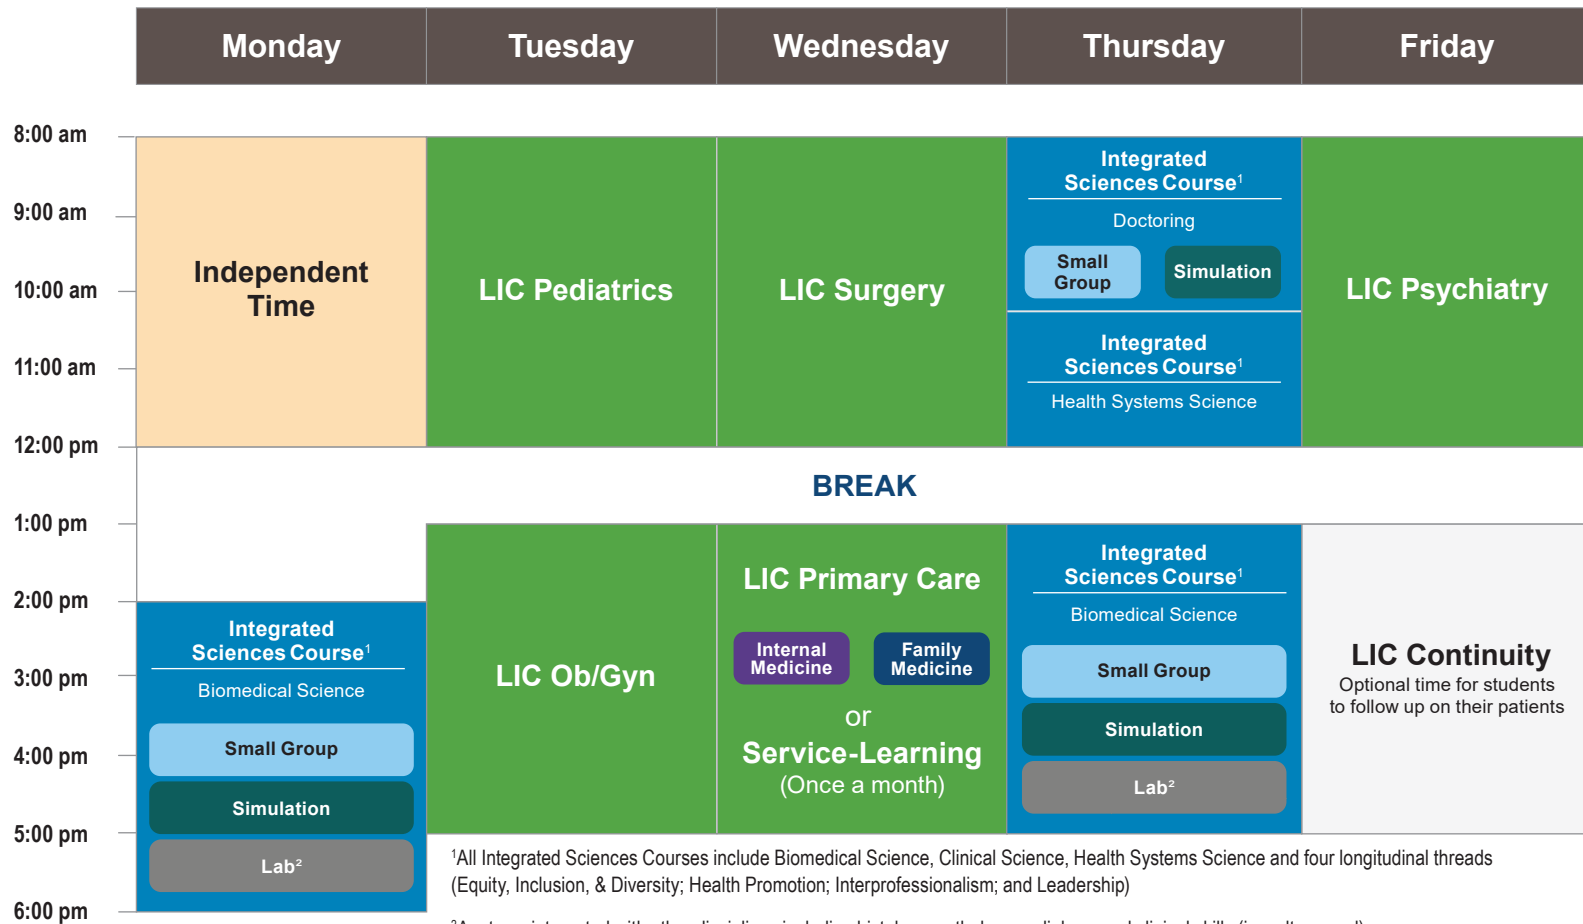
| | Monday | Tuesday | Wednesday | Thursday | Friday |
|---|---|---|---|---|---|
| 8:00 am – 12:00 pm | Independent Time | LIC Pediatrics | LIC Surgery | Integrated Sciences Course$^1$ Doctoring: Small Group, Simulation; Integrated Sciences Course$^1$ Health Systems Science | LIC Psychiatry |
| 12:00 pm – 1:00 pm | BREAK | | | | |
| 1:00 pm – 5:00 pm | Integrated Sciences Course$^1$ Biomedical Science: Small Group, Simulation, Lab$^2$ | LIC Ob/Gyn | LIC Primary Care: Internal Medicine, Family Medicine or Service-Learning (Once a month) | Integrated Sciences Course$^1$ Biomedical Science: Small Group, Simulation, Lab$^2$ | LIC Continuity Optional time for students to follow up on their patients |

8:00 am
9:00 am
10:00 am
11:00 am
12:00 pm
1:00 pm
2:00 pm
3:00 pm
4:00 pm
5:00 pm
6:00 pm

$^1$All Integrated Sciences Courses include Biomedical Science, Clinical Science, Health Systems Science and four longitudinal threads (Equity, Inclusion, & Diversity; Health Promotion; Interprofessionalism; and Leadership)

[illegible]